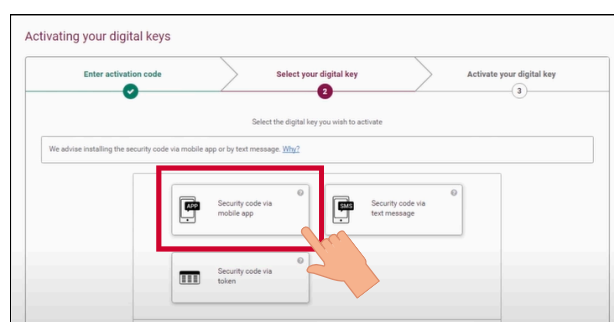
Activating your digital keys

Enter activation code

Select your digital key
2

Activate your digital key
3

Select the digital key you wish to activate

We advise installing the security code via mobile app or by text message. Why?

APP
Security code via mobile app
?

SMS
Security code via text message
?

Security code via token
?